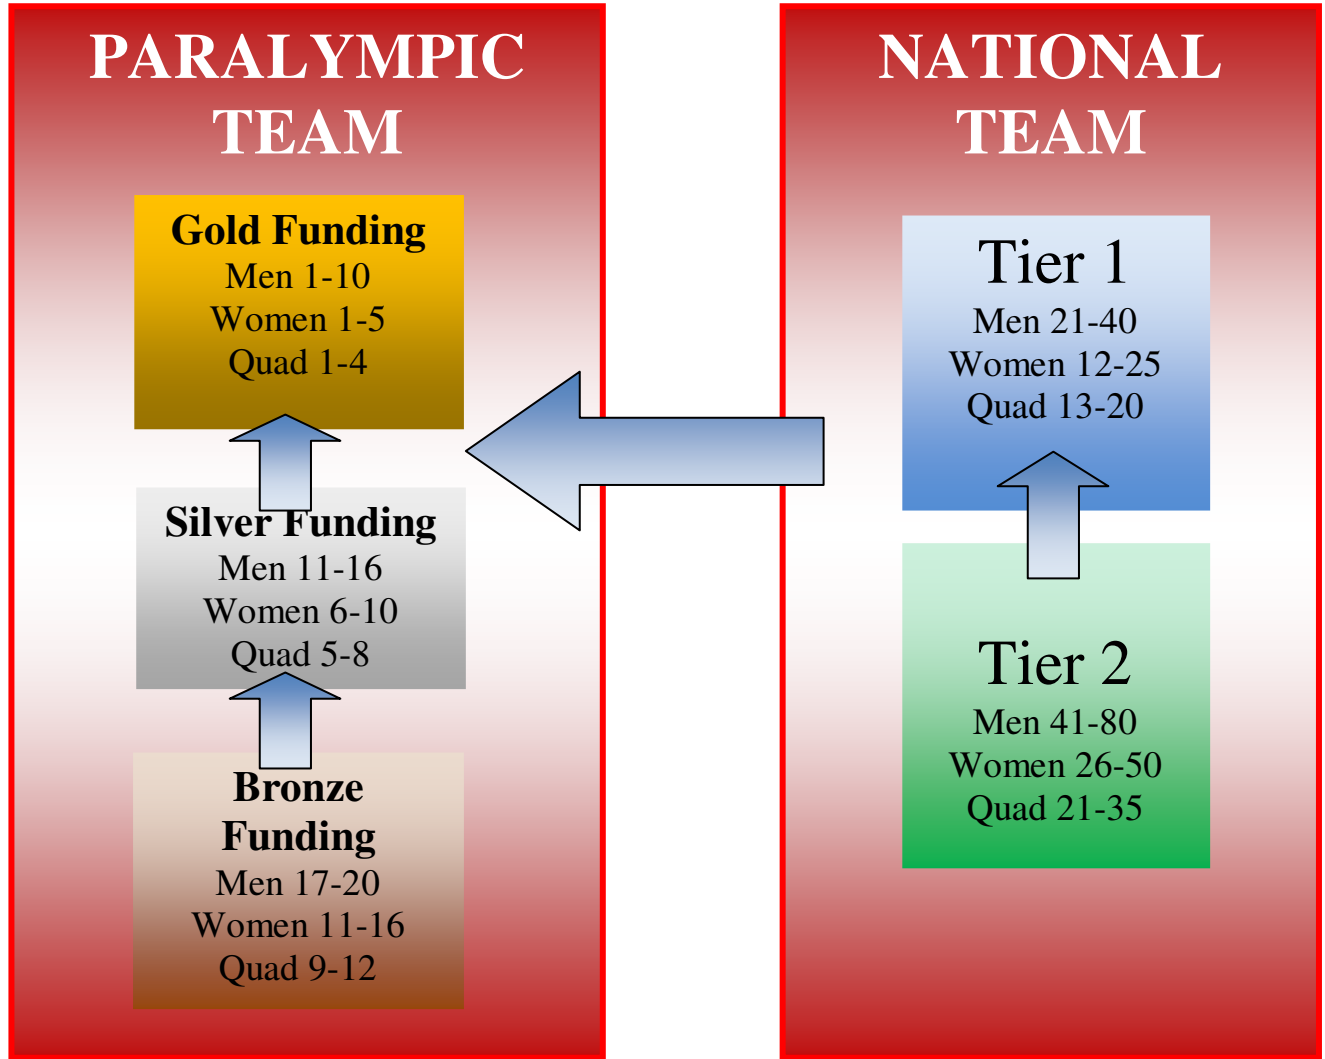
PARALYMPIC TEAM

Gold Funding
Men 1-10
Women 1-5
Quad 1-4

Silver Funding
Men 11-16
Women 6-10
Quad 5-8

Bronze Funding
Men 17-20
Women 11-16
Quad 9-12

NATIONAL TEAM

Tier 1
Men 21-40
Women 12-25
Quad 13-20

Tier 2
Men 41-80
Women 26-50
Quad 21-35